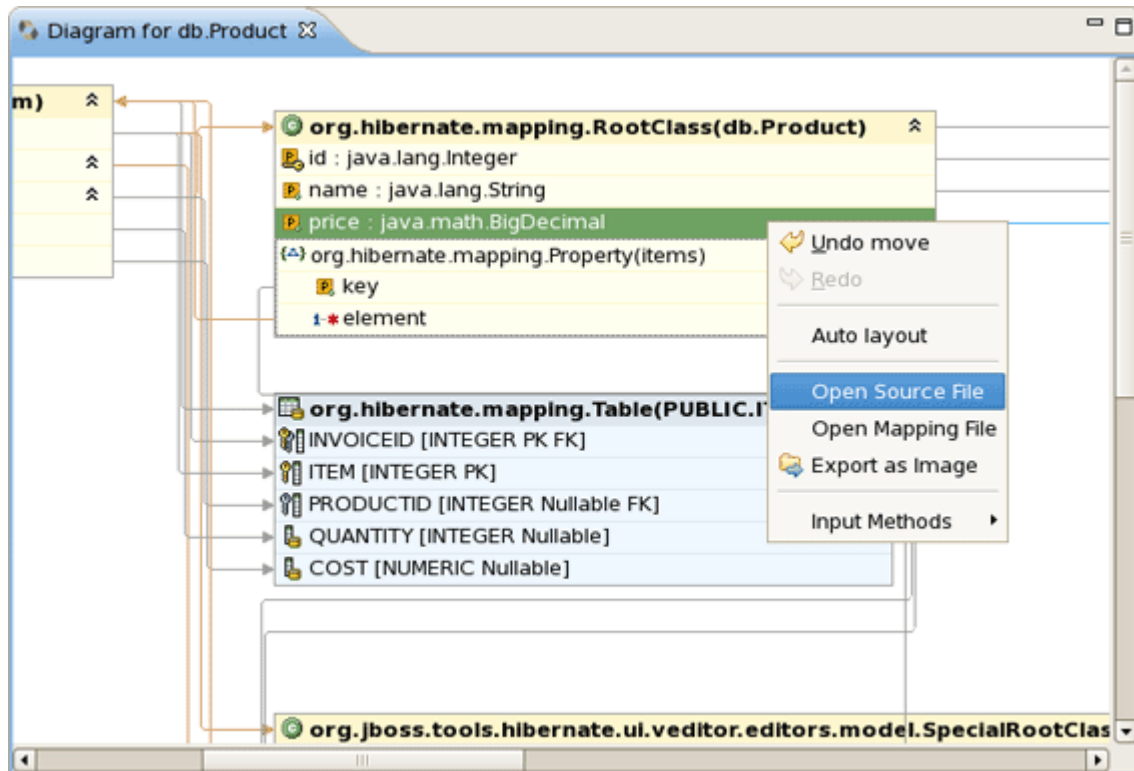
Diagram for db.Product

m)

org.hibernate.mapping.RootClass(db.Product)
id : java.lang.Integer
name : java.lang.String
price : java.math.BigDecimal
org.hibernate.mapping.Property(items)
key
1-* element

Undo move
Redo
Auto layout
Open Source File
Open Mapping File
Export as Image
Input Methods

org.hibernate.mapping.Table(PUBLIC.I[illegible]
INVOICEID [INTEGER PK FK]
ITEM [INTEGER PK]
PRODUCTID [INTEGER Nullable FK]
QUANTITY [INTEGER Nullable]
COST [NUMERIC Nullable]

org.jboss.tools.hibernate.ui.veditor.editors.model.SpecialRootClas